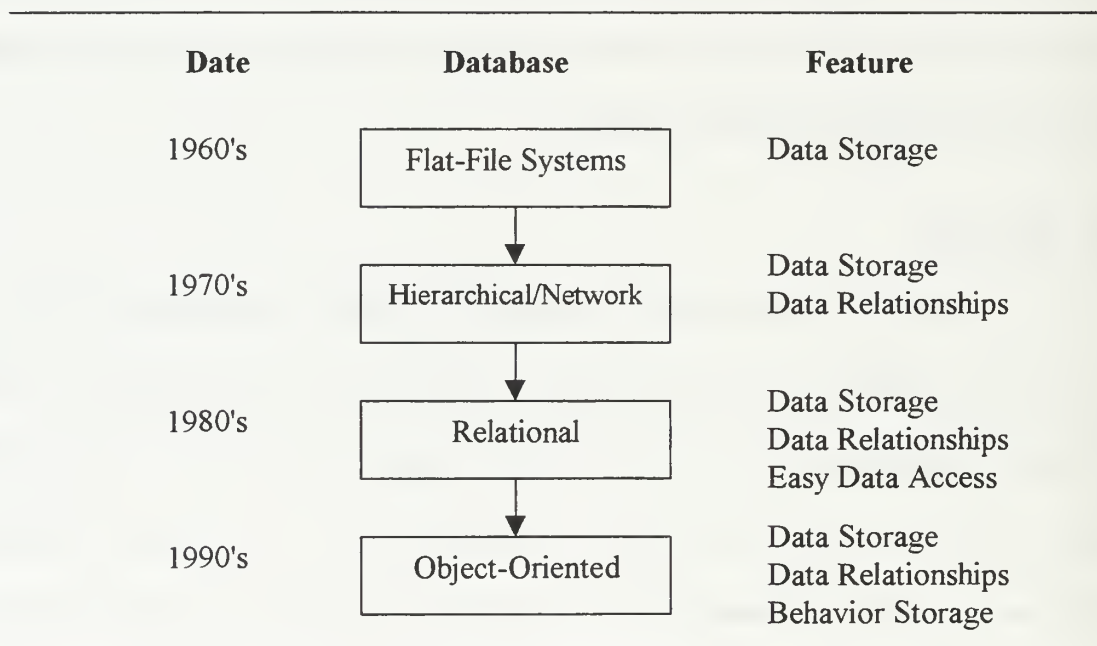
| Date | Database | Feature |
|---|---|---|
| 1960's | Flat-File Systems | Data Storage |
| 1970's | Hierarchical/Network | Data Storage<br>Data Relationships |
| 1980's | Relational | Data Storage<br>Data Relationships<br>Easy Data Access |
| 1990's | Object-Oriented | Data Storage<br>Data Relationships<br>Behavior Storage |